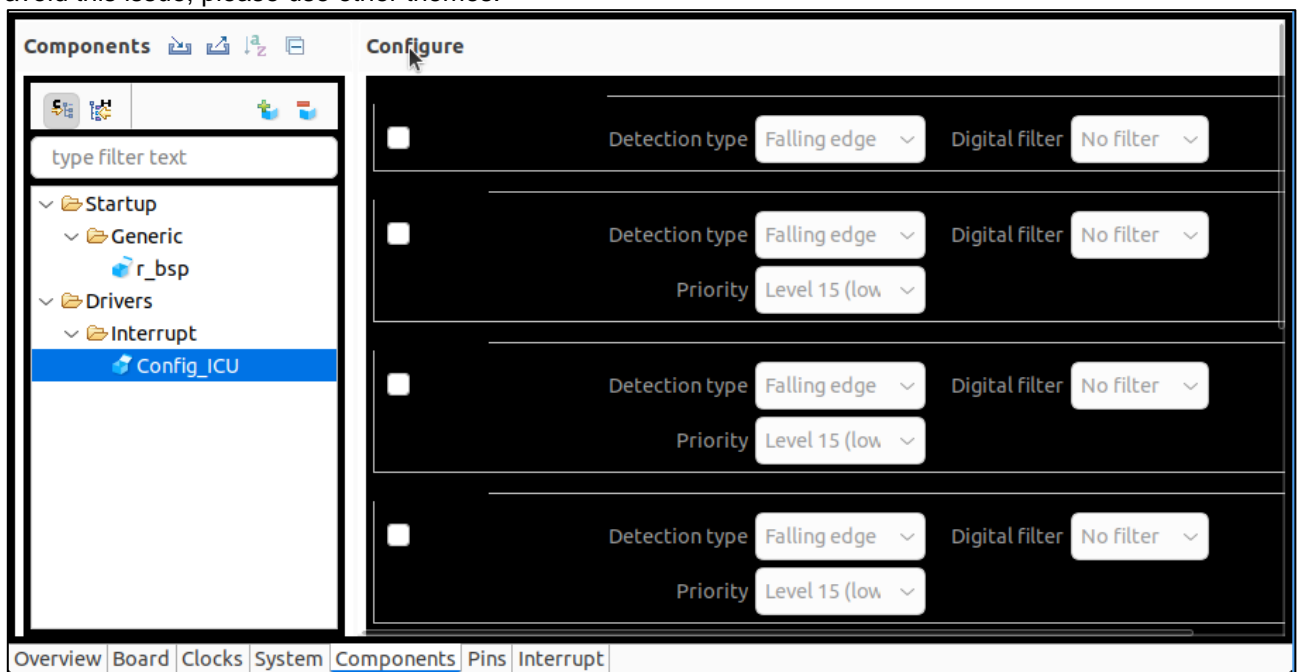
avoid this issue, please use other themes.

Components

Configure

type filter text

Startup
Generic
r_bsp
Drivers
Interrupt
Config_ICU

Detection type Falling edge
Digital filter No filter

Detection type Falling edge
Digital filter No filter
Priority Level 15 (low

Detection type Falling edge
Digital filter No filter
Priority Level 15 (low

Detection type Falling edge
Digital filter No filter
Priority Level 15 (low

Overview | Board | Clocks | System | Components | Pins | Interrupt